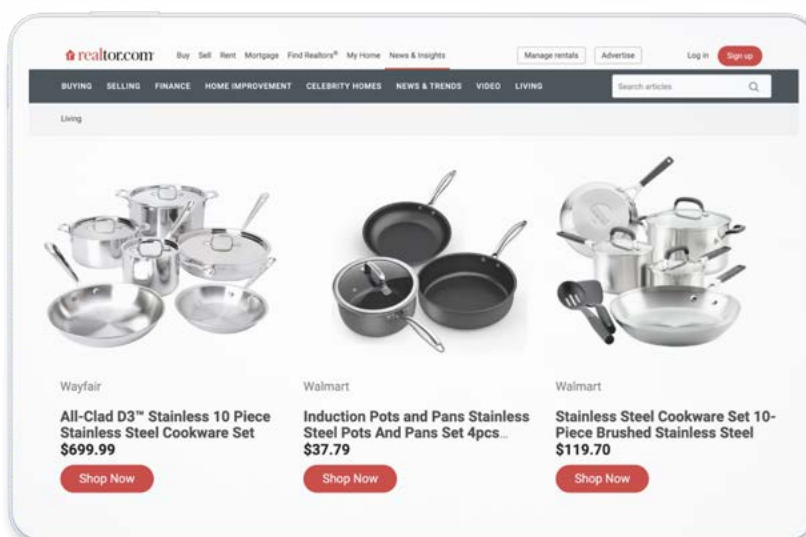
realtor.com Buy Sell Rent Mortgage Find Realtors® My Home News & Insights Manage rentals Advertise Log in Sign up

BUYING SELLING FINANCE HOME IMPROVEMENT CELEBRITY HOMES NEWS & TRENDS VIDEO LIVING Search articles

Living

Wayfair

All-Clad D3™ Stainless 10 Piece Stainless Steel Cookware Set

$699.99

Shop Now

Walmart

Induction Pots and Pans Stainless Steel Pots And Pans Set 4pcs...

$37.79

Shop Now

Walmart

Stainless Steel Cookware Set 10-Piece Brushed Stainless Steel

$119.70

Shop Now